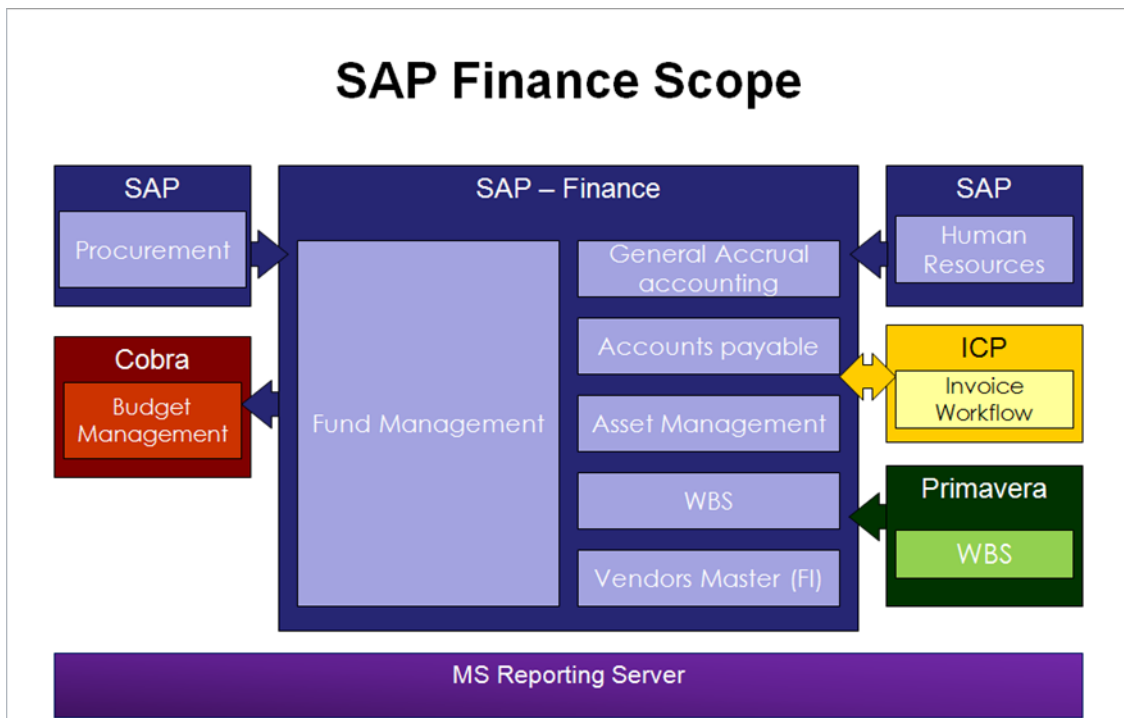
SAP Finance Scope

SAP

Procurement

Cobra

Budget Management

SAP – Finance

Fund Management

General Accrual accounting

Accounts payable

Asset Management

WBS

Vendors Master (FI)

SAP

Human Resources

ICP

Invoice Workflow

Primavera

WBS

MS Reporting Server